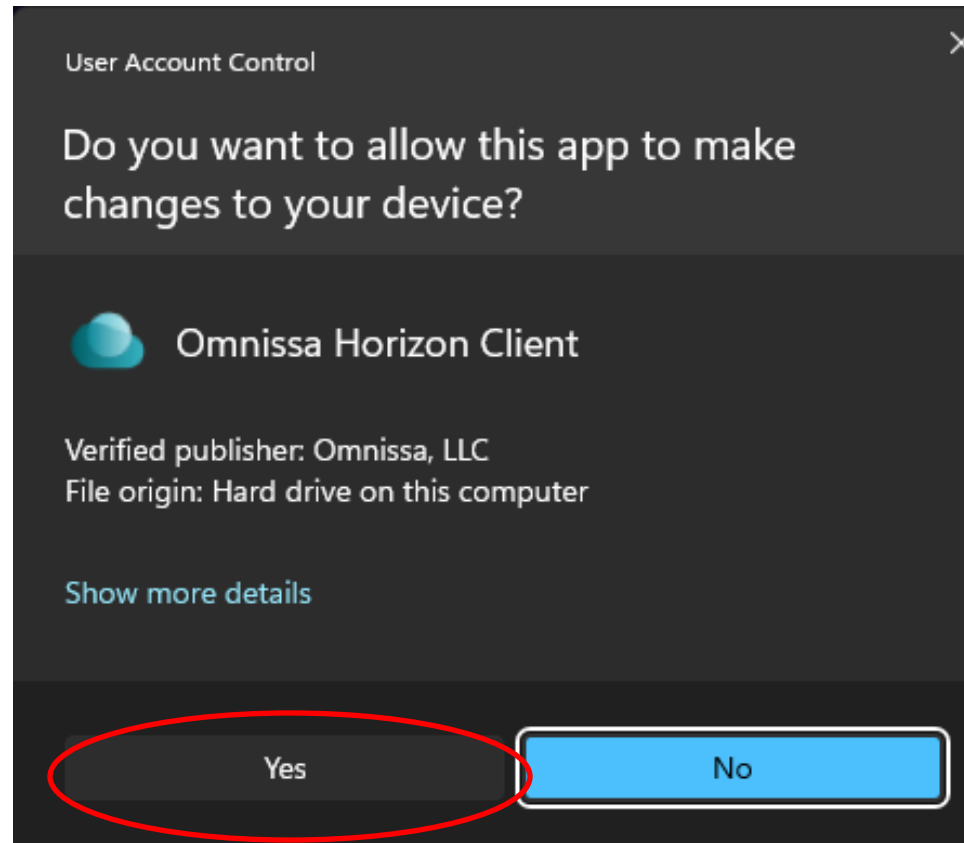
User Account Control

Do you want to allow this app to make changes to your device?

Omnissa Horizon Client

Verified publisher: Omnissa, LLC
File origin: Hard drive on this computer

Show more details

Yes

No